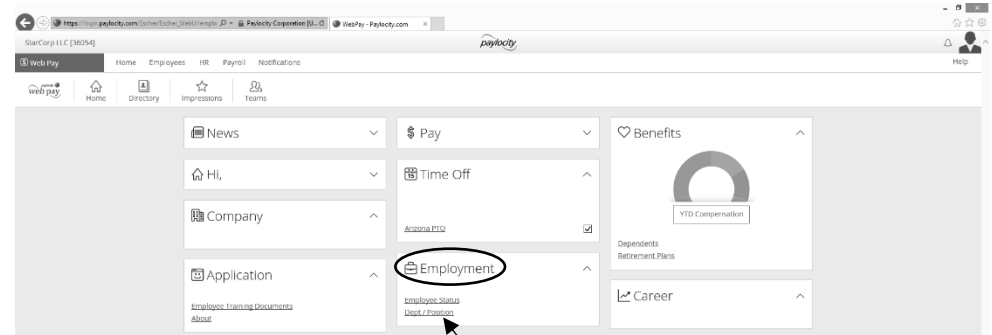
https://login.paylocity.com/Escher/Escher_WebUI/emplo  Paylocity Corporation [U...  WebPay - Paylocity.com

StarCorp LLC [36054]

paylocity

Web Pay  Home  Employees  HR  Payroll  Notifications  Help

web pay  Home  Directory  Impressions  Teams

News

Hi,

Company

Application

Employee Training Documents
About

$ Pay

Time Off

Arizona PTO

Employment

Employee Status
Dept / Position

Benefits

YTD Compensation

Dependents
Retirement Plans

Career